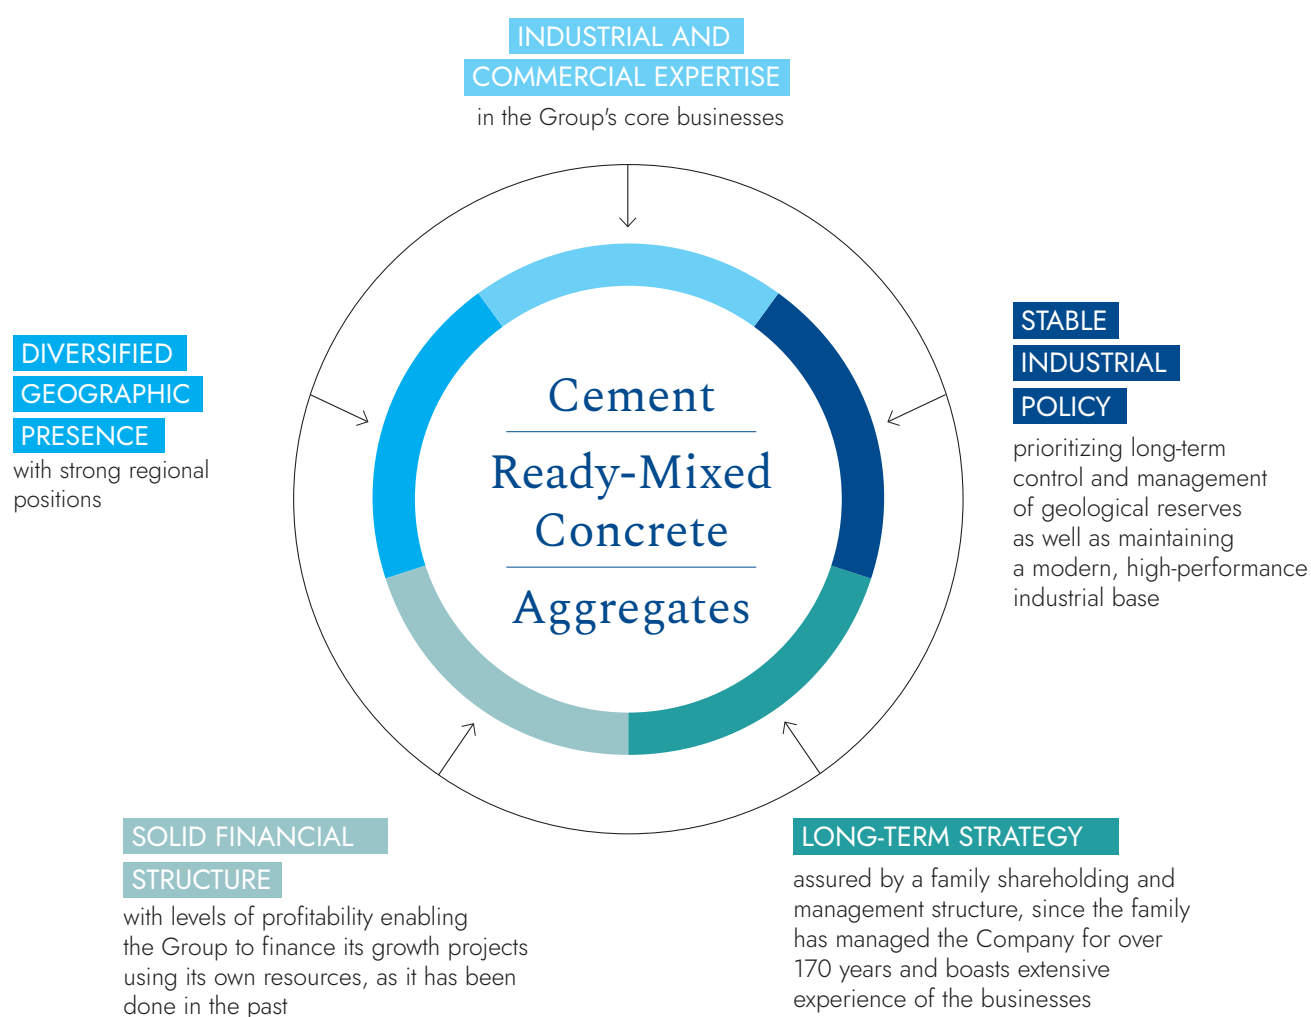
INDUSTRIAL AND COMMERCIAL EXPERTISE
in the Group's core businesses

DIVERSIFIED GEOGRAPHIC PRESENCE
with strong regional positions

Cement

Ready-Mixed Concrete

Aggregates

STABLE INDUSTRIAL POLICY
prioritizing long-term control and management of geological reserves as well as maintaining a modern, high-performance industrial base

SOLID FINANCIAL STRUCTURE
with levels of profitability enabling the Group to finance its growth projects using its own resources, as it has been done in the past

LONG-TERM STRATEGY
assured by a family shareholding and management structure, since the family has managed the Company for over 170 years and boasts extensive experience of the businesses